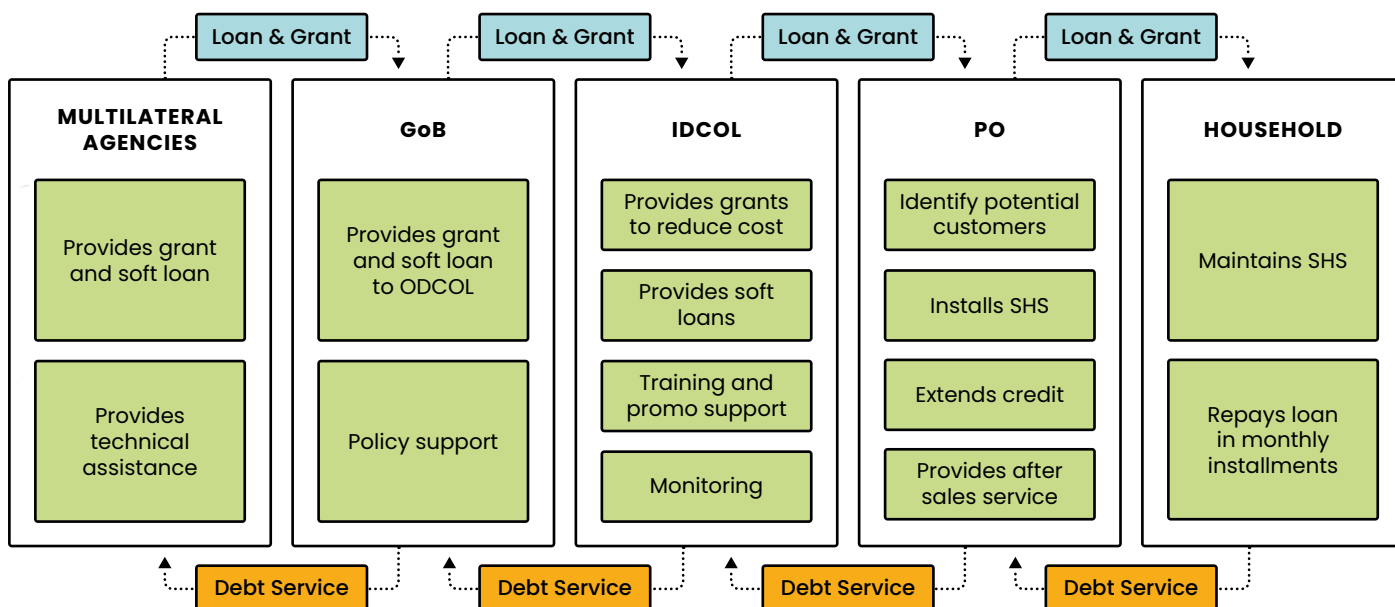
Loan & Grant

Loan & Grant

Loan & Grant

Loan & Grant

MULTILATERAL AGENCIES

Provides grant and soft loan

Provides technical assistance

GoB

Provides grant and soft loan to ODCOL

Policy support

IDCOL

Provides grants to reduce cost

Provides soft loans

Training and promo support

Monitoring

PO

Identify potential customers

Installs SHS

Extends credit

Provides after sales service

HOUSEHOLD

Maintains SHS

Repays loan in monthly installments

Debt Service

Debt Service

Debt Service

Debt Service